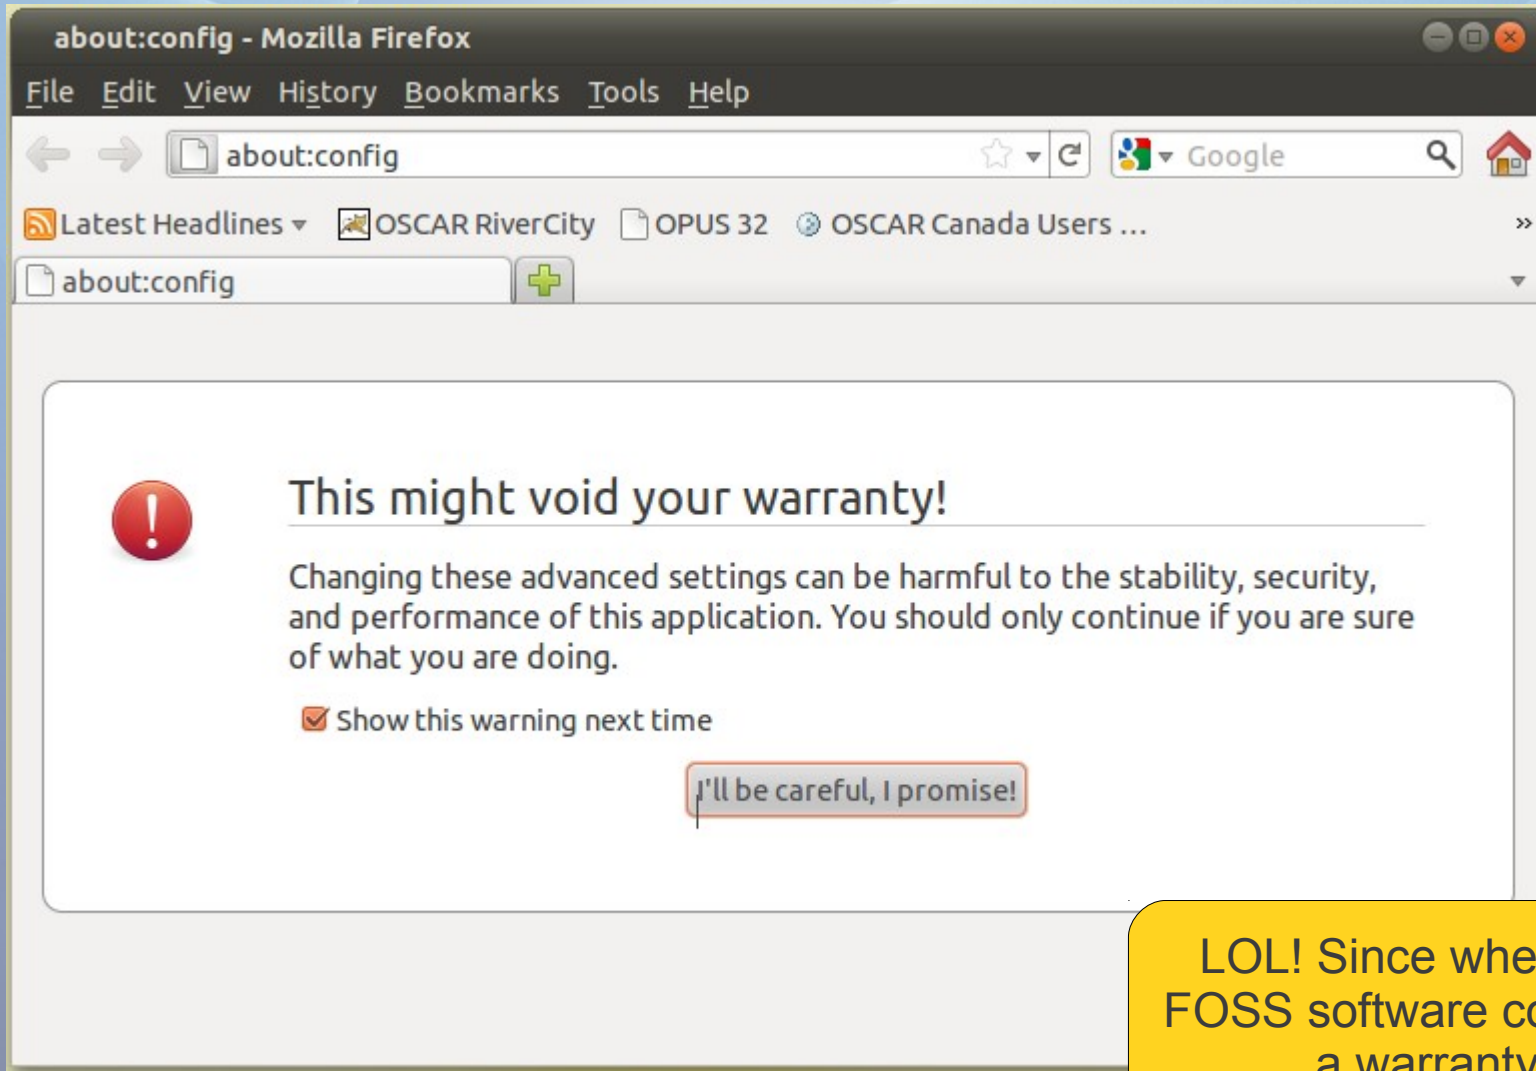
about:config - Mozilla Firefox

File Edit View History Bookmarks Tools Help

about:config

Google

Latest Headlines OSCAR RiverCity OPUS 32 OSCAR Canada Users ...

about:config

This might void your warranty!

Changing these advanced settings can be harmful to the stability, security, and performance of this application. You should only continue if you are sure of what you are doing.

Show this warning next time

I'll be careful, I promise!

LOL! Since whe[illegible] FOSS software co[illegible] a warranty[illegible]